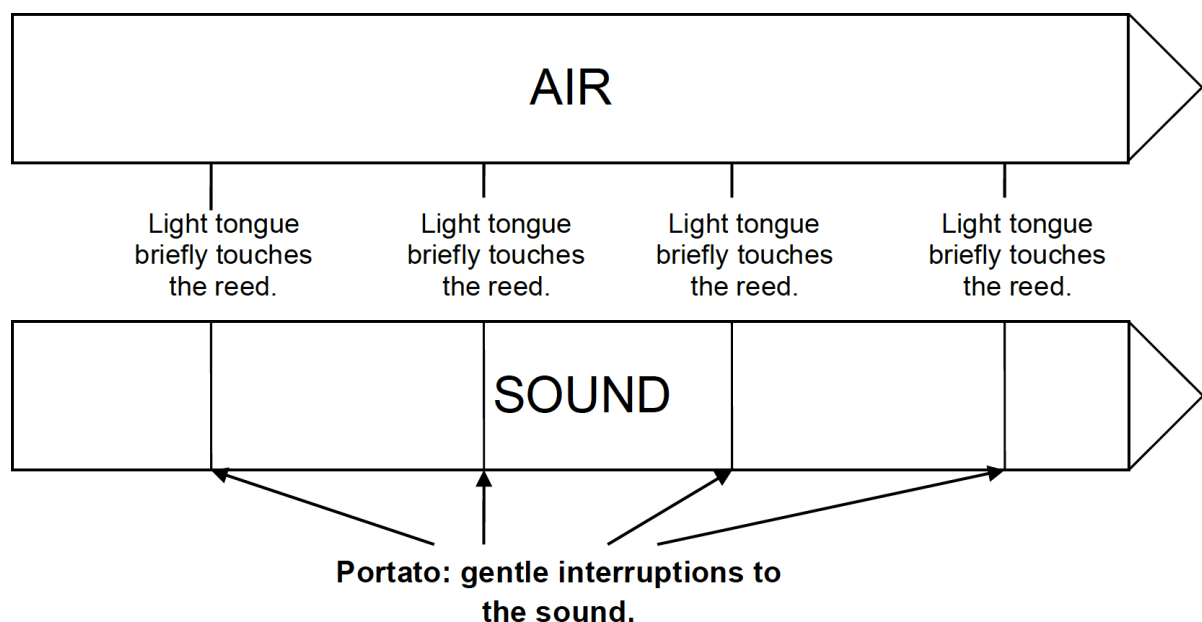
AIR

Light tongue briefly touches the reed.

Light tongue briefly touches the reed.

Light tongue briefly touches the reed.

Light tongue briefly touches the reed.

SOUND

Portato: gentle interruptions to the sound.